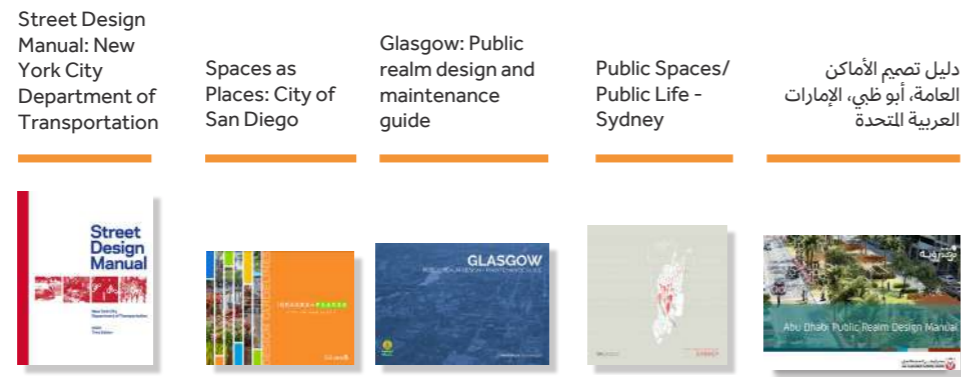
Street Design Manual: New York City Department of Transportation

Spaces as Places: City of San Diego

Glasgow: Public realm design and maintenance guide

Public Spaces/ Public Life - Sydney

دليل تصميم الأماكن العامة، أبو ظبي، الإمارات العربية المتحدة

Street Design Manual

New York City Department of Transportation

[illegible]

SPACES as PLACES

DESIGN GUIDELINES

GLASGOW

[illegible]

SYDNEY

Abu Dhabi Public Realm Design Manual